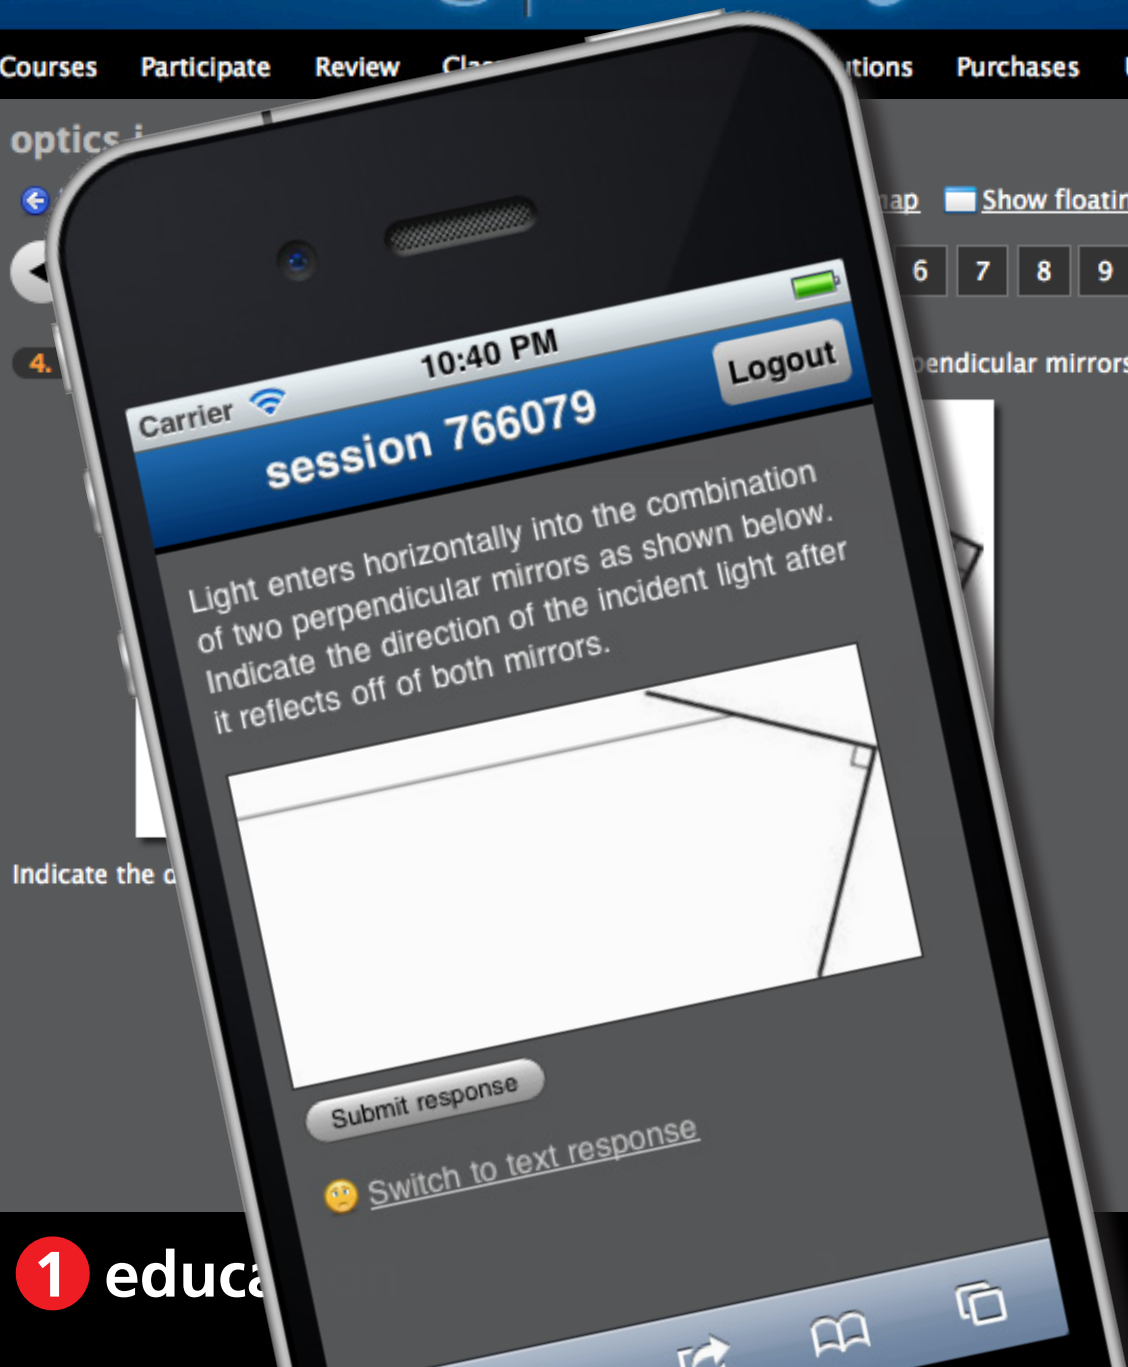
Courses Participate Review Cla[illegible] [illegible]tions Purchases

optics i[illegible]

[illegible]ap Show floatin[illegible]

6 7 8 9

4.

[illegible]endicular mirrors

Indicate the d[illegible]

Carrier 10:40 PM

session 766079

Logout

Light enters horizontally into the combination of two perpendicular mirrors as shown below. Indicate the direction of the incident light after it reflects off of both mirrors.

Submit response

Switch to text response

1 educa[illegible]